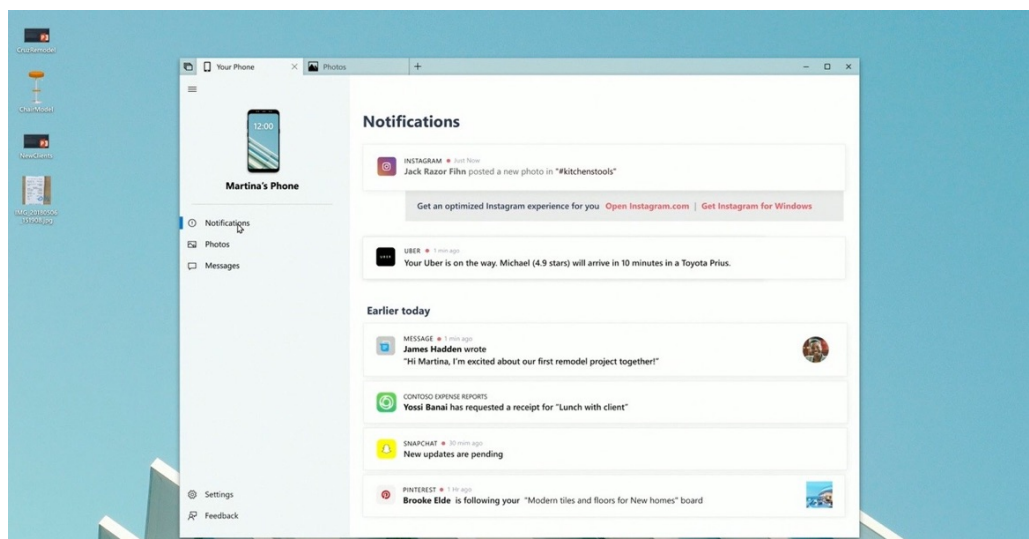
CruzerModel

ChairModel

NewClients

IMG_20180506 (1)908.jpg

Your Phone

Photos

+

12:00

Martina's Phone

Notifications

Photos

Messages

Settings

Feedback

Notifications

INSTAGRAM • Just Now
Jack Razor Fihn posted a new photo in "#kitchenstools"

Get an optimized Instagram experience for you Open Instagram.com | Get Instagram for Windows

UBER • 1 min ago
Your Uber is on the way. Michael (4.9 stars) will arrive in 10 minutes in a Toyota Prius.

Earlier today

MESSAGE • 1 min ago
James Hadden wrote
"Hi Martina, I'm excited about our first remodel project together!"

CONTOSO EXPENSE REPORTS
Yossi Banai has requested a receipt for "Lunch with client"

SNAPCHAT • 30 min ago
New updates are pending

PINTEREST • 1 hr ago
Brooke Elde is following your "Modern tiles and floors for New homes" board